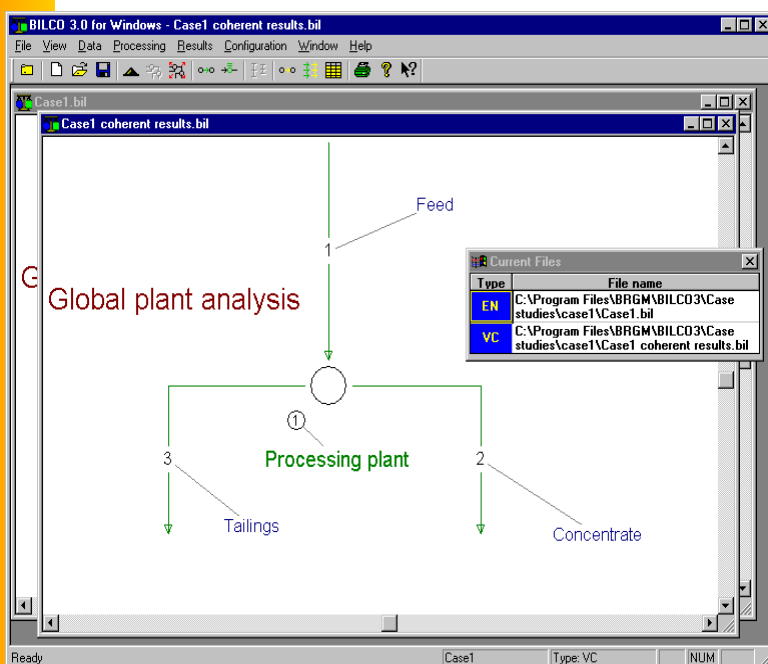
BILCO 3.0 for Windows - Case1 coherent results.bil

File View Data Processing Results Configuration Window Help

Case1.bil

Case1 coherent results.bil

G

Feed

1

Global plant analysis

Current Files

| Type | File name |
|---|---|
| EN | C:\Program Files\BRGM\BILCO3\Case studies\case1\Case1.bil |
| VC | C:\Program Files\BRGM\BILCO3\Case studies\case1\Case1 coherent results.bil |

1

3

Processing plant

2

Tailings

Concentrate

Ready

Case1

Type: VC

NUM